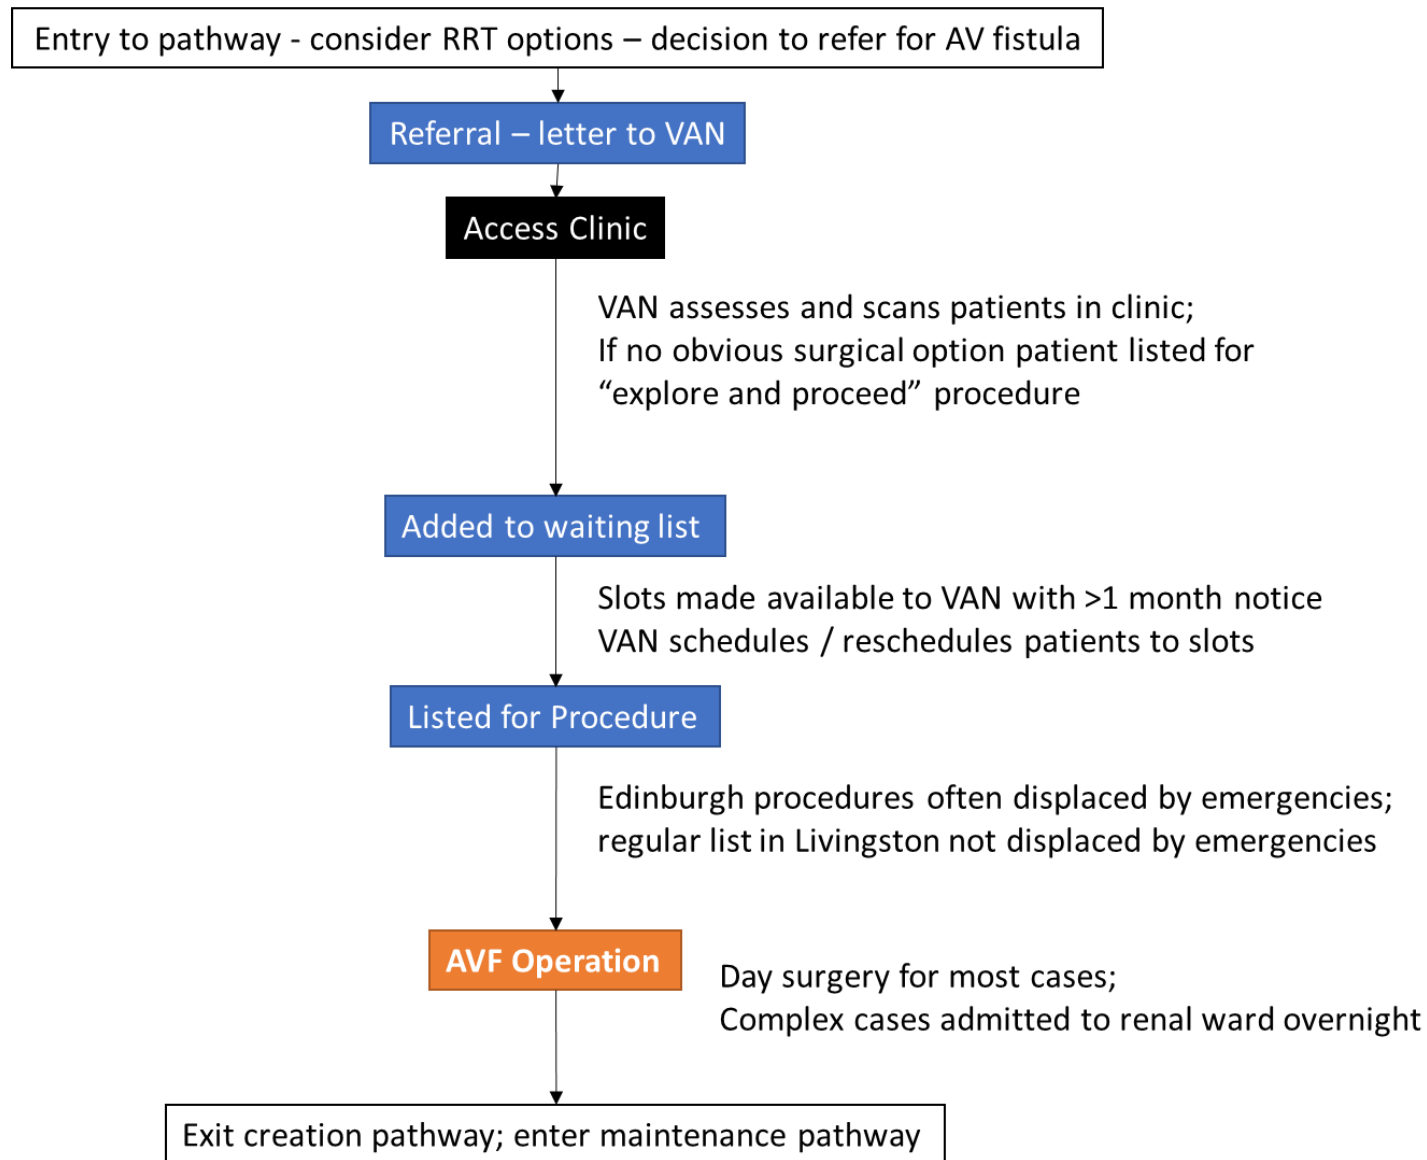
Entry to pathway - consider RRT options – decision to refer for AV fistula

Referral – letter to VAN

Access Clinic

VAN assesses and scans patients in clinic;
If no obvious surgical option patient listed for "explore and proceed" procedure

Added to waiting list

Slots made available to VAN with >1 month notice
VAN schedules / reschedules patients to slots

Listed for Procedure

Edinburgh procedures often displaced by emergencies;
regular list in Livingston not displaced by emergencies

AVF Operation

Day surgery for most cases;
Complex cases admitted to renal ward overnight

Exit creation pathway; enter maintenance pathway